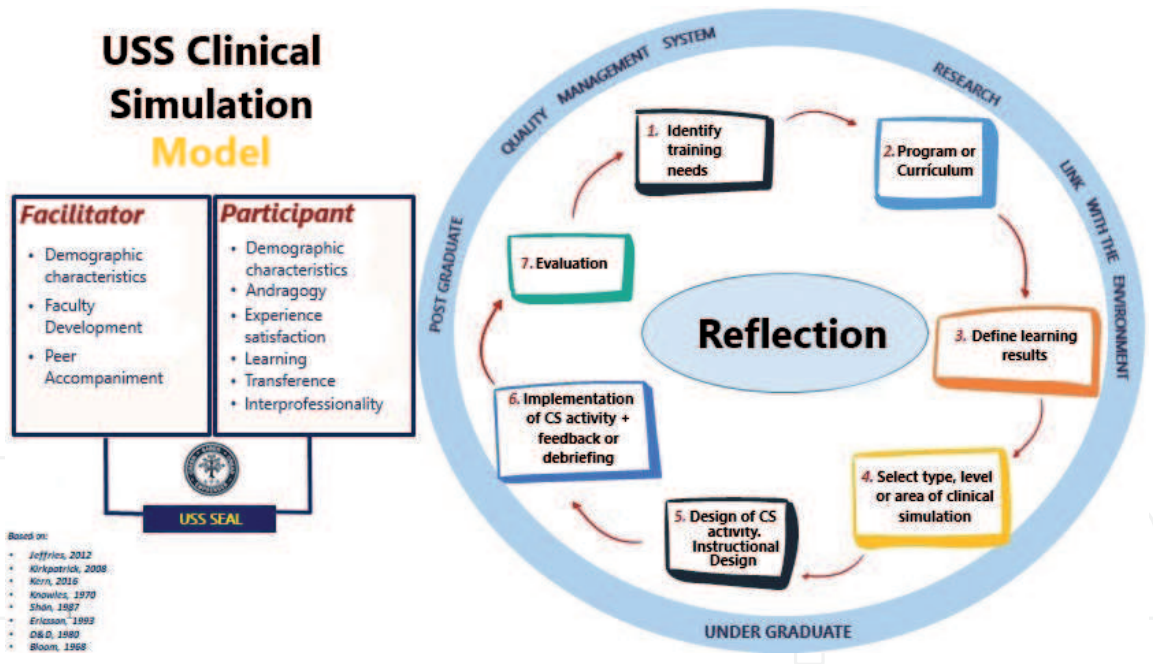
USS Clinical Simulation Model

Facilitator
- Demographic characteristics
- Faculty Development
- Peer Accompaniment

Participant
- Demographic characteristics
- Andragogy
- Experience satisfaction
- Learning
- Transference
- Interprofessionality

USS SEAL

Based on:
- Jeffries, 2012
- Kirkpatrick, 2008
- Kern, 2016
- Knowles, 1970
- Shön, 1987
- Ericsson, 1993
- D&D, 1980
- Bloom, 1968

QUALITY MANAGEMENT SYSTEM

RESEARCH

LINK WITH THE ENVIRONMENT

POST GRADUATE

UNDER GRADUATE

1. Identify training needs

2. Program or Curriculum

3. Define learning results

4. Select type, level or area of clinical simulation

5. Design of CS activity. Instructional Design

6. Implementation of CS activity + feedback or debriefing

7. Evaluation

Reflection